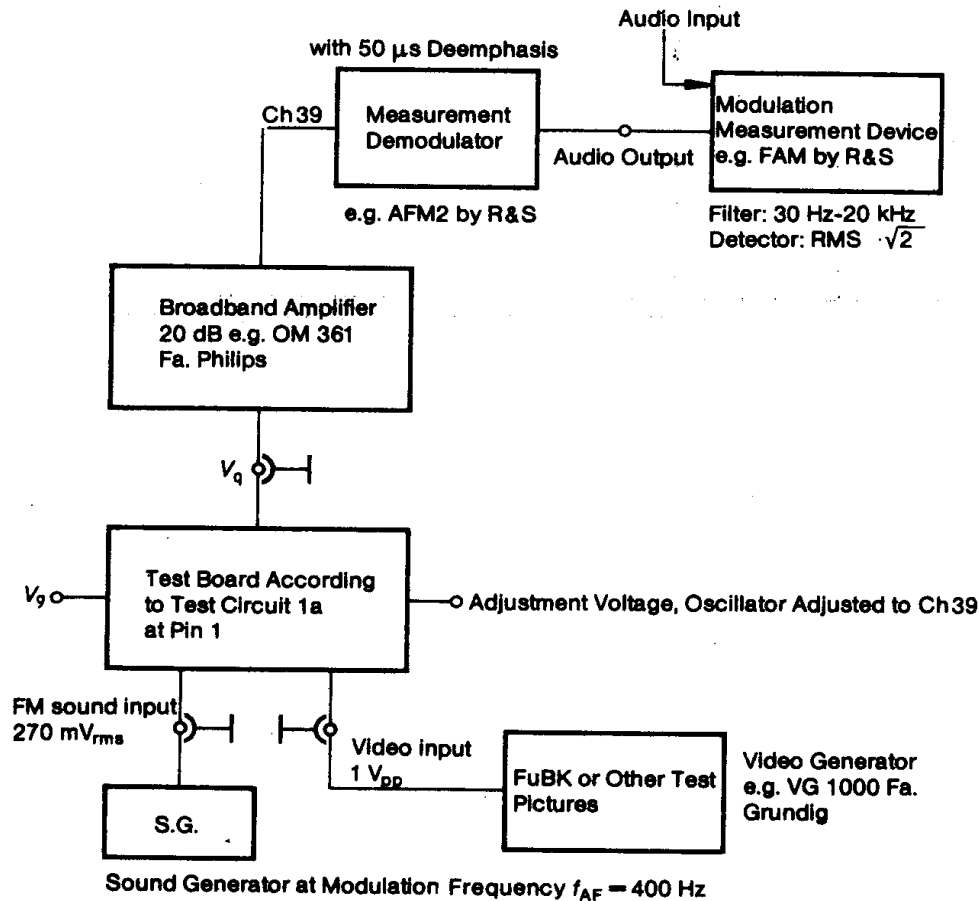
Audio Input

with 50 $\mu$s Deemphasis

Ch 39

Measurement Demodulator

Audio Output

Modulation Measurement Device e.g. FAM by R&S

e.g. AFM2 by R&S

Filter: 30 Hz-20 kHz
Detector: RMS $\cdot\sqrt{2}$

Broadband Amplifier 20 dB e.g. OM 361 Fa. Philips

$V_q$

$V_g$

Test Board According to Test Circuit 1a at Pin 1

Adjustment Voltage, Oscillator Adjusted to Ch 39

FM sound input 270 $mV_{rms}$

Video input 1 $V_{pp}$

FuBK or Other Test Pictures

Video Generator e.g. VG 1000 Fa. Grundig

S.G.

Sound Generator at Modulation Frequency $f_{AF}$ = 400 Hz